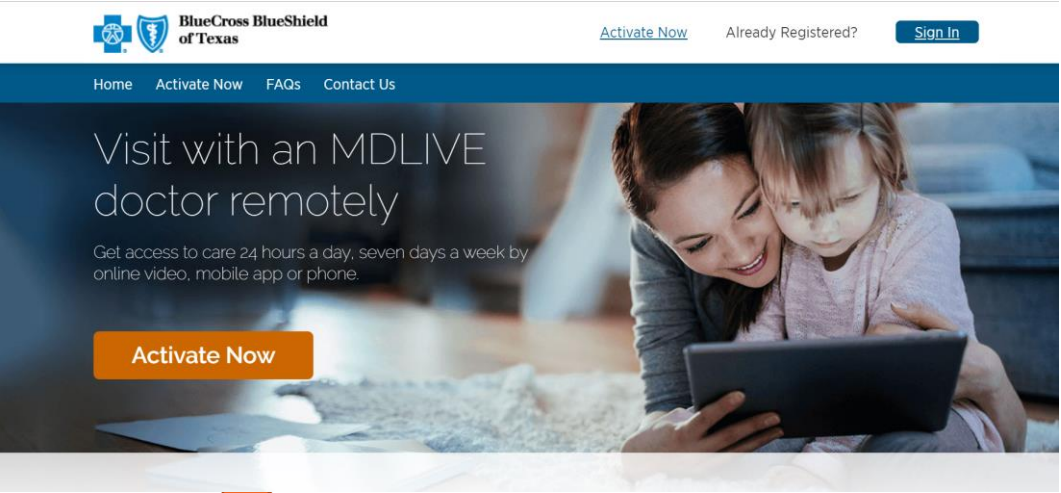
BlueCross BlueShield of Texas

Activate Now

Already Registered?

Sign In

Home Activate Now FAQs Contact Us

Visit with an MDLIVE doctor remotely

Get access to care 24 hours a day, seven days a week by online video, mobile app or phone.

Activate Now